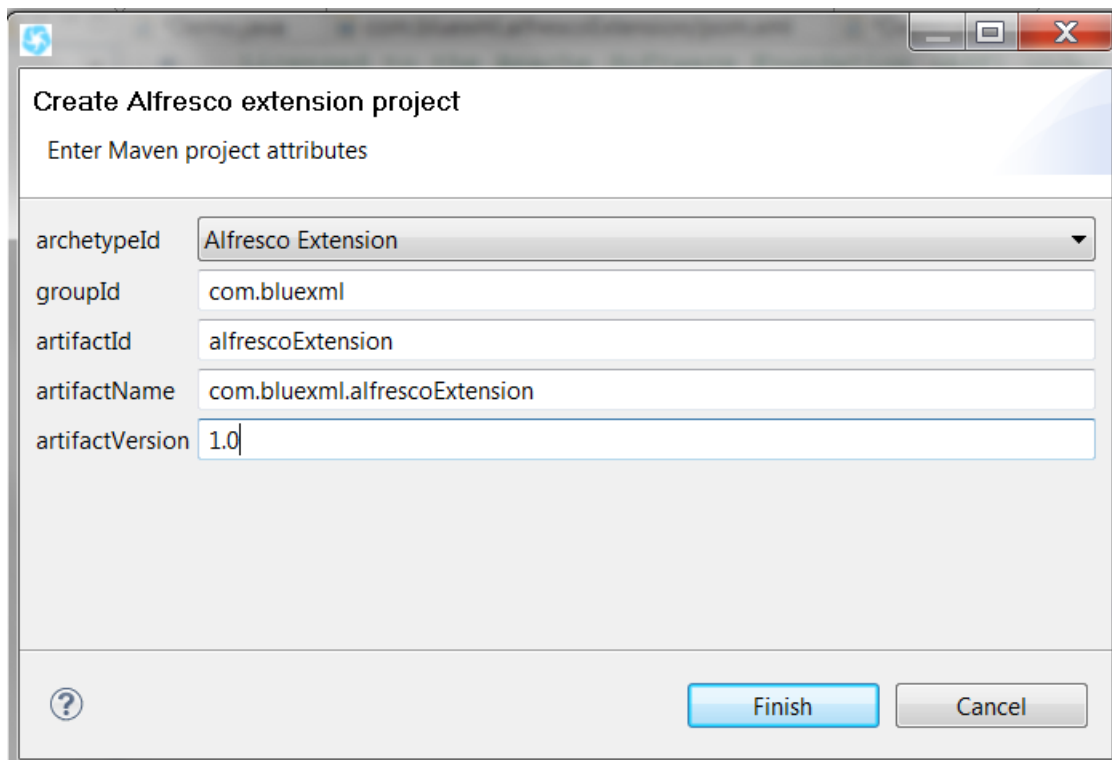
Create Alfresco extension project

Enter Maven project attributes

archetypeId Alfresco Extension

groupId com.bluexml

artifactId alfrescoExtension

artifactName com.bluexml.alfrescoExtension

artifactVersion 1.0

Finish

Cancel